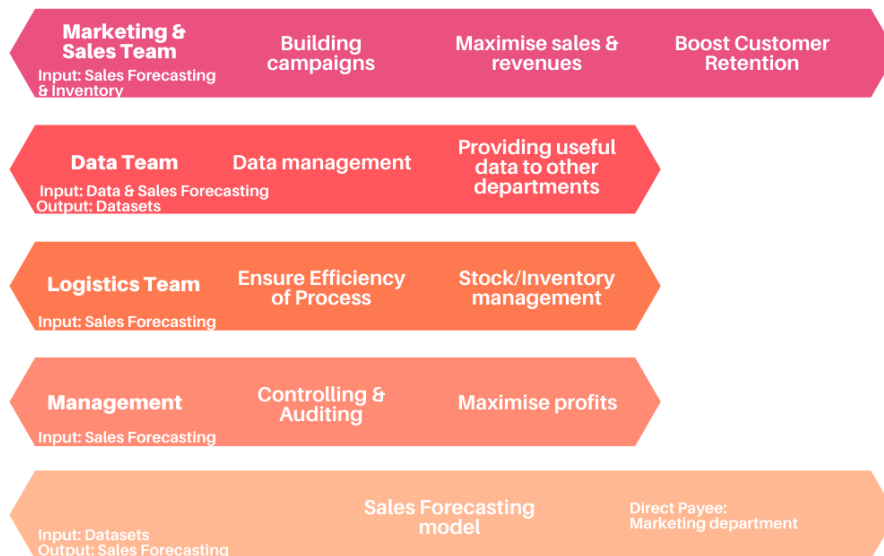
Marketing & Sales Team
Input: Sales Forecasting & Inventory

Building campaigns

Maximise sales & revenues

Boost Customer Retention

Data Team
Input: Data & Sales Forecasting
Output: Datasets

Data management

Providing useful data to other departments

Logistics Team
Input: Sales Forecasting

Ensure Efficiency of Process

Stock/Inventory management

Management
Input: Sales Forecasting

Controlling & Auditing

Maximise profits

Input: Datasets
Output: Sales Forecasting

Sales Forecasting model

Direct Payee: Marketing department